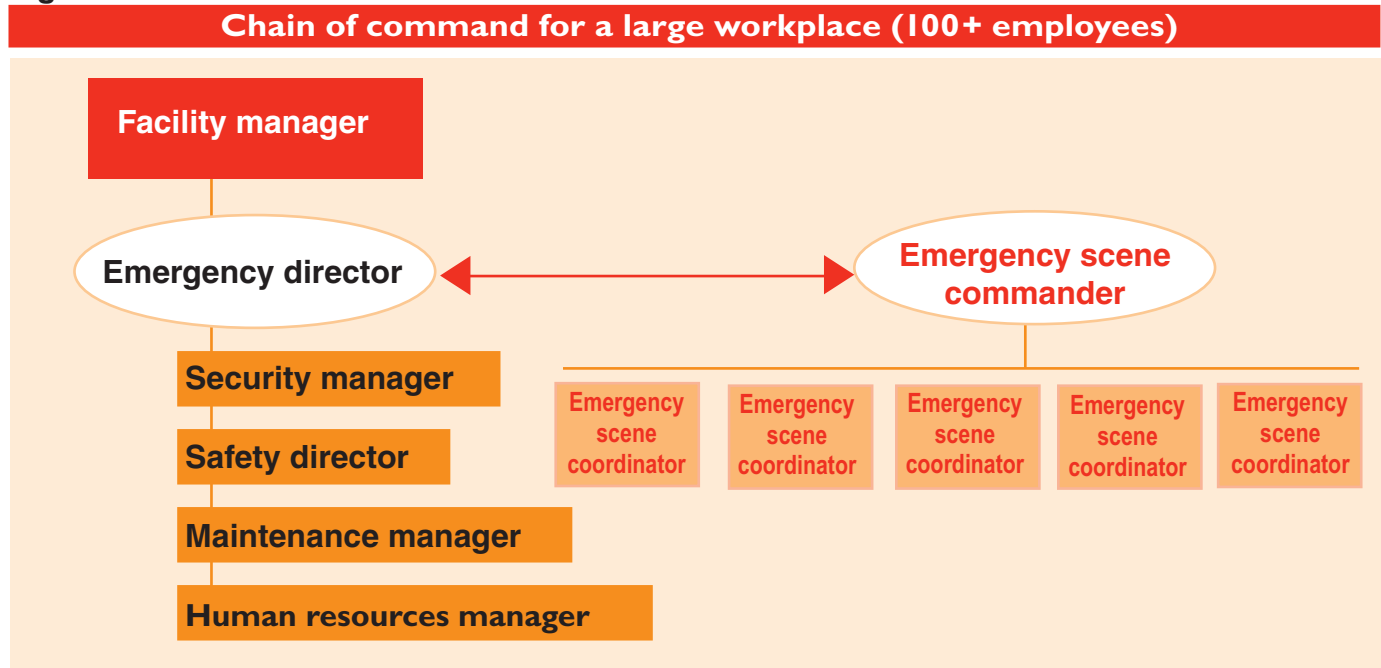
Chain of command for a large workplace (100+ employees)

Facility manager

Emergency director

Emergency scene commander

Security manager

Safety director

Maintenance manager

Human resources manager

Emergency scene coordinator

Emergency scene coordinator

Emergency scene coordinator

Emergency scene coordinator

Emergency scene coordinator